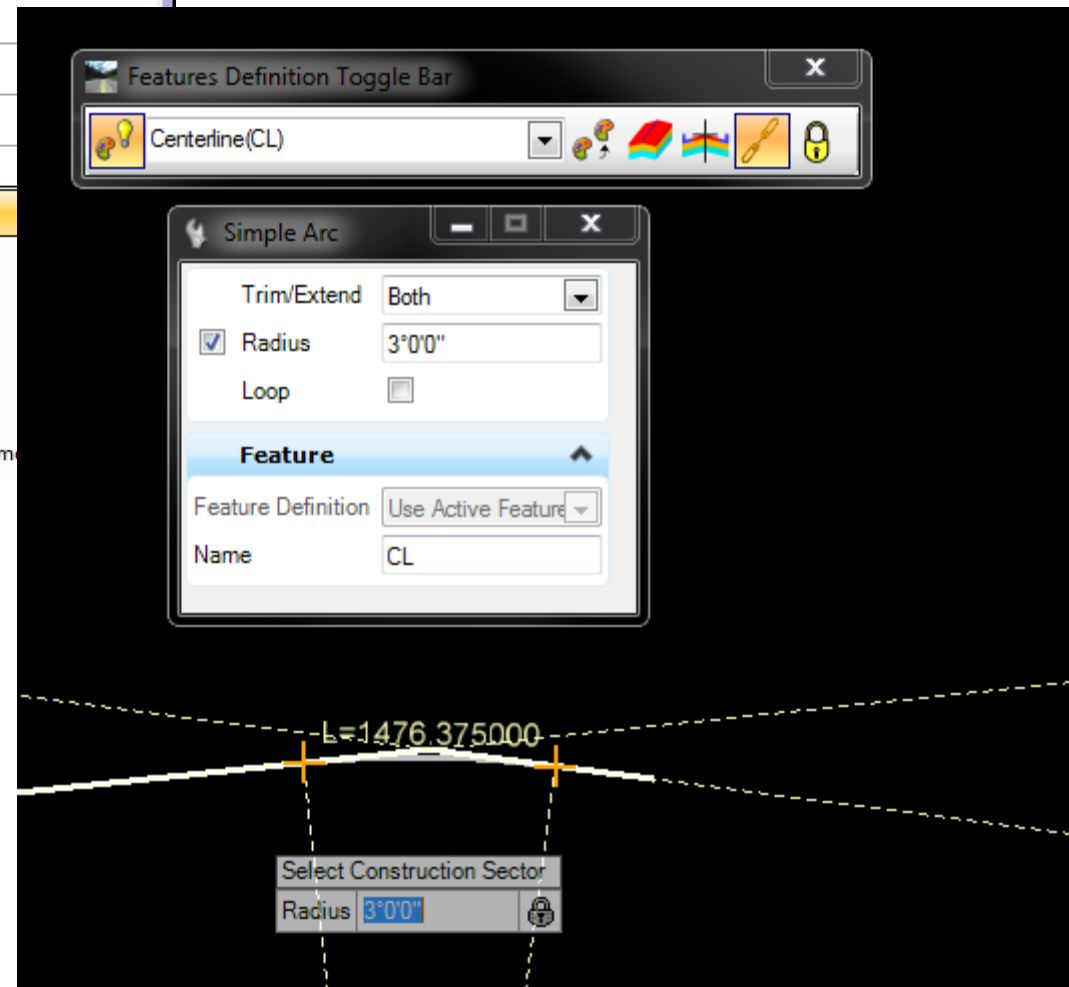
Features Definition Toggle Bar
Centerline(CL)

Simple Arc
Trim/Extend Both
Radius 3°0'0"
Loop

Feature
Feature Definition Use Active Feature
Name CL

m

L=1476.375000

Select Construction Sector
Radius 3°0'0"